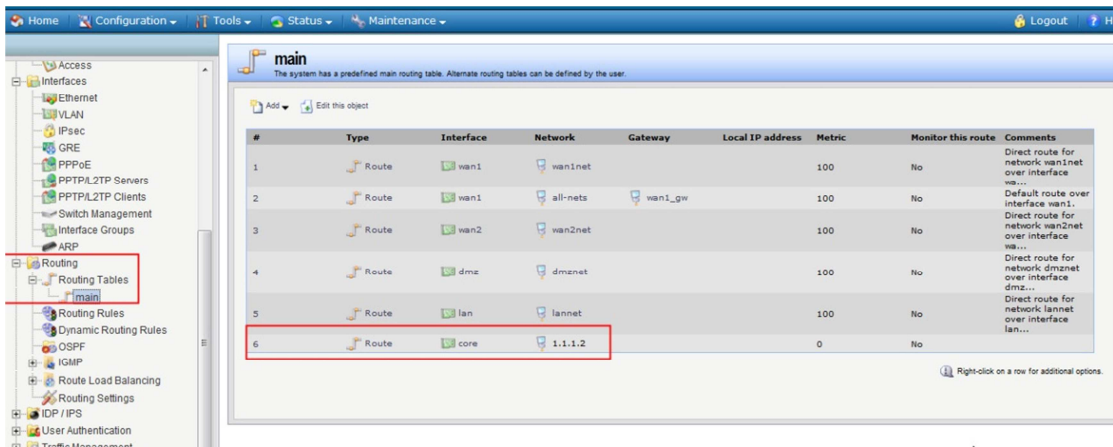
Home | Configuration | Tools | Status | Maintenance | Logout | H

Access
Interfaces
Ethernet
VLAN
IPsec
GRE
PPPoE
PPTP/L2TP Servers
PPTP/L2TP Clients
Switch Management
Interface Groups
ARP
Routing
Routing Tables
main
Routing Rules
Dynamic Routing Rules
OSPF
IGMP
Route Load Balancing
Routing Settings
IDP / IPS
User Authentication
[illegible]

main
The system has a predefined main routing table. Alternate routing tables can be defined by the user.

Add | Edit this object

| # | Type | Interface | Network | Gateway | Local IP address | Metric | Monitor this route | Comments |
|---|---|---|---|---|---|---|---|---|
| 1 | Route | wan1 | wan1net | | | 100 | No | Direct route for network wan1net over interface wa... |
| 2 | Route | wan1 | all-nets | wan1_gw | | 100 | No | Default route over interface wan1. |
| 3 | Route | wan2 | wan2net | | | 100 | No | Direct route for network wan2net over interface wa... |
| 4 | Route | dmz | dmznet | | | 100 | No | Direct route for network dmznet over interface dmz... |
| 5 | Route | lan | lannet | | | 100 | No | Direct route for network lannet over interface lan... |
| 6 | Route | core | 1.1.1.2 | | | 0 | No | |

Right-click on a row for additional options.